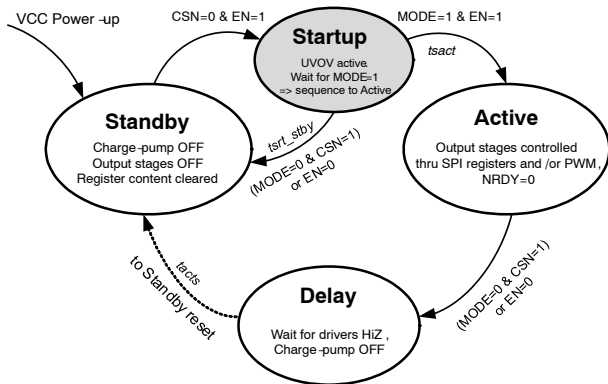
VCC Power -up

CSN=0 & EN=1

Startup
UVOV active
Wait for MODE=1
=> sequence to Active

MODE=1 & EN=1

tsact

Standby
Charge-pump OFF
Output stages OFF
Register content cleared

tsrt_stby

(MODE=0 & CSN=1)
or EN=0

Active
Output stages controlled
thru SPI registers and /or PWM ,
NRDY=0

tacts
to Standby reset

(MODE=0 & CSN=1)
or EN=0

Delay
Wait for drivers HiZ ,
Charge-pump OFF